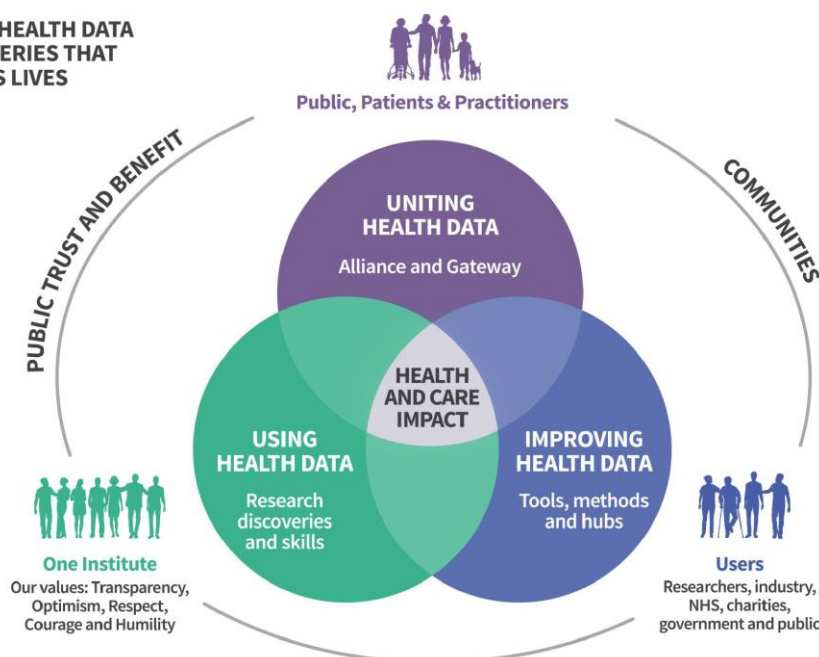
HEALTH DATA
ERIES THAT
S LIVES

Public, Patients & Practitioners

PUBLIC TRUST AND BENEFIT

COMMUNITIES

UNITING HEALTH DATA
Alliance and Gateway

HEALTH AND CARE IMPACT

USING HEALTH DATA
Research discoveries and skills

IMPROVING HEALTH DATA
Tools, methods and hubs

One Institute
Our values: Transparency, Optimism, Respect, Courage and Humility

Users
Researchers, industry, NHS, charities, government and public